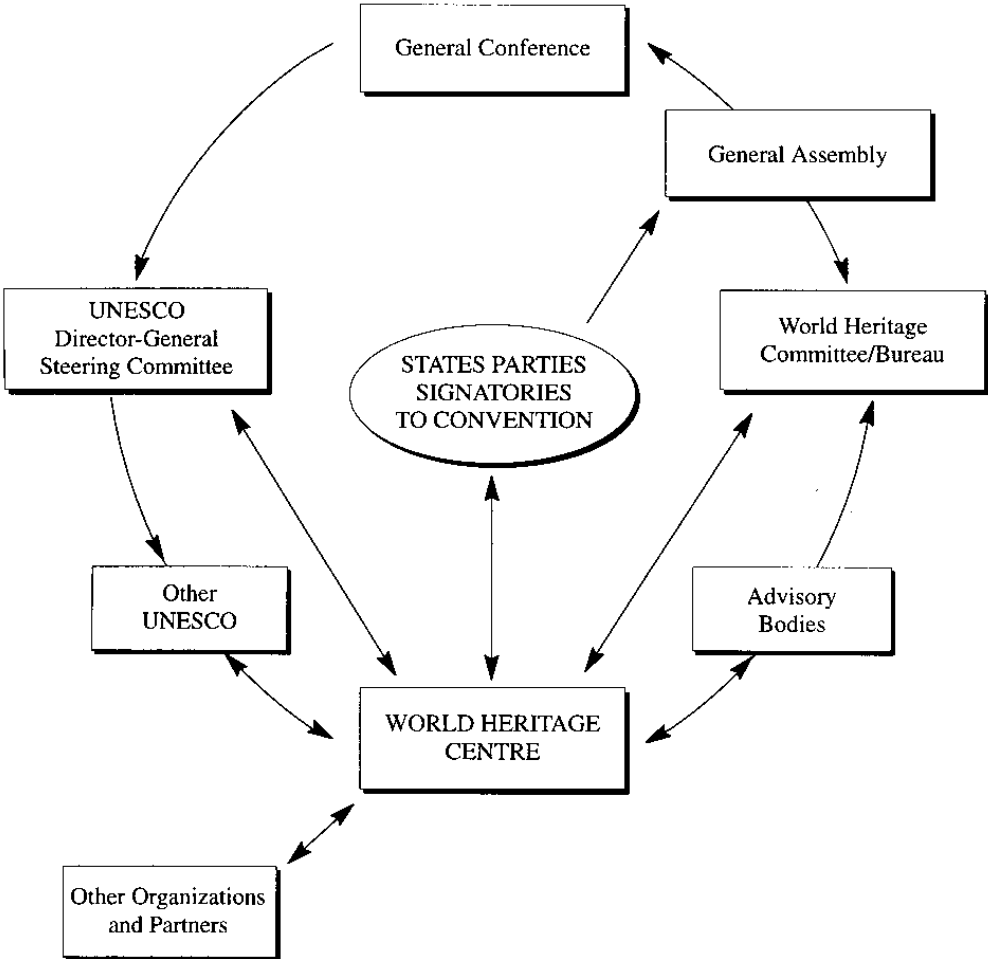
General Conference

General Assembly

UNESCO
Director-General
Steering Committee

STATES PARTIES
SIGNATORIES
TO CONVENTION

World Heritage
Committee/Bureau

Other
UNESCO

Advisory
Bodies

WORLD HERITAGE
CENTRE

Other Organizations
and Partners